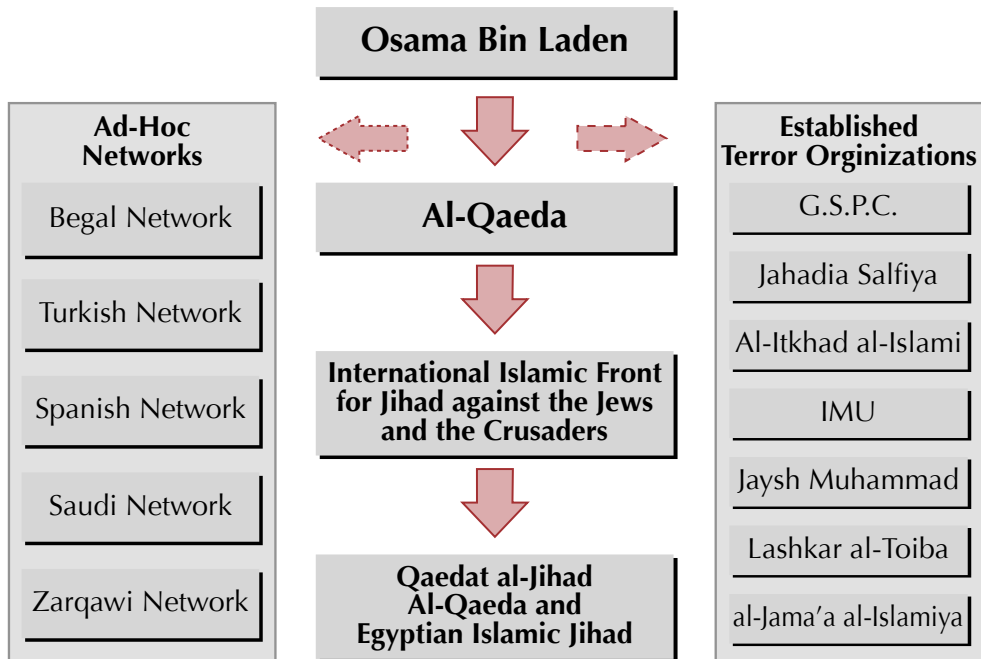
Osama Bin Laden

Ad-Hoc Networks

Begal Network

Turkish Network

Spanish Network

Saudi Network

Zarqawi Network

Al-Qaeda

International Islamic Front for Jihad against the Jews and the Crusaders

Qaedat al-Jihad Al-Qaeda and Egyptian Islamic Jihad

Established Terror Orginizations

G.S.P.C.

Jahadia Salfiya

Al-Itkhad al-Islami

IMU

Jaysh Muhammad

Lashkar al-Toiba

al-Jama'a al-Islamiya